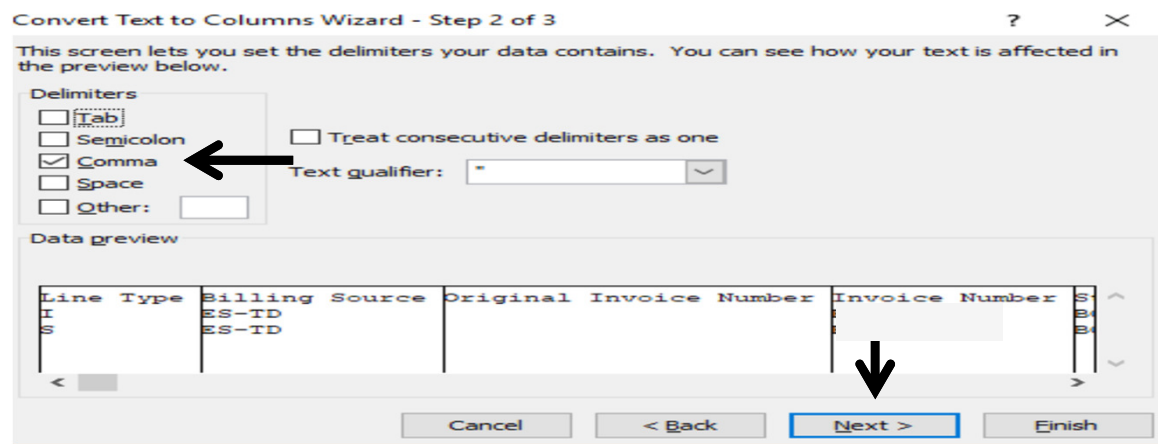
Convert Text to Columns Wizard - Step 2 of 3

?

This screen lets you set the delimiters your data contains. You can see how your text is affected in the preview below.

Delimiters

Tab

Semicolon

Comma

Space

Other:

Treat consecutive delimiters as one

Text qualifier: "

Data preview

| Line Type | Billing Source | Original Invoice Number | Invoice Number | S |
|---|---|---|---|---|
| I | ES-TD | | | B |
| S | ES-TD | | | B |

Cancel

< Back

Next >

Finish